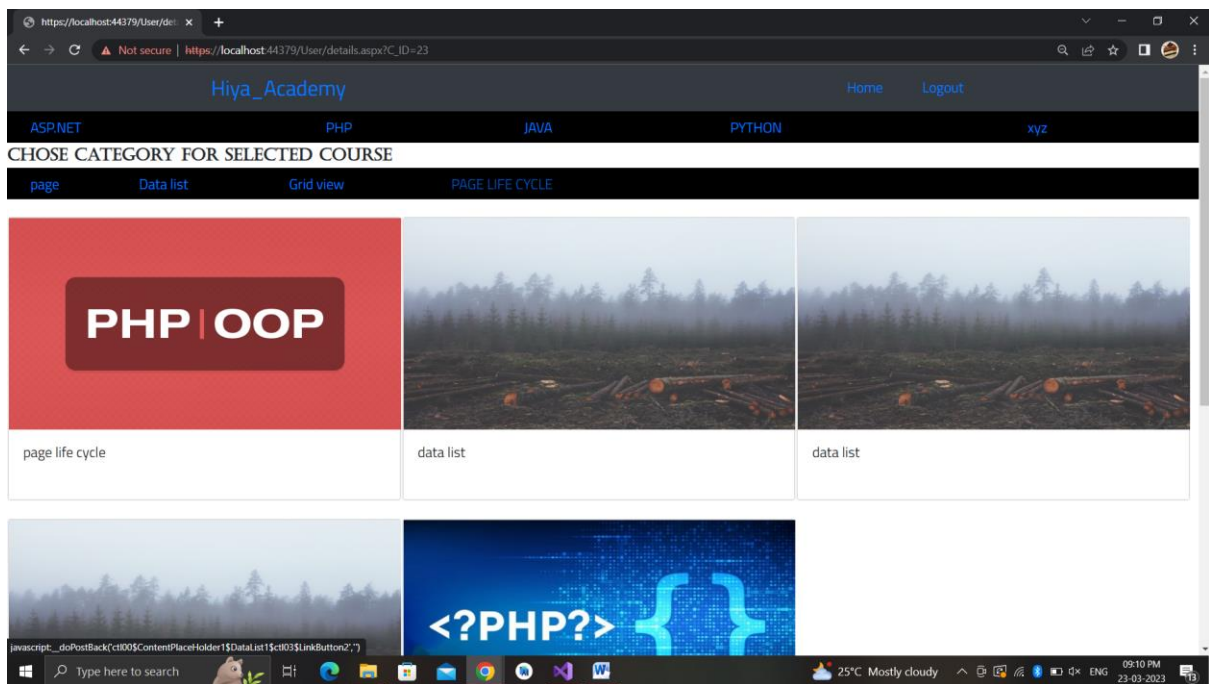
https://localhost:44379/User/det ×
+
Not secure | https://localhost:44379/User/details.aspx?C_ID=23

Hiya_Academy
Home
Logout

ASP.NET
PHP
JAVA
PYTHON
xyz

CHOSE CATEGORY FOR SELECTED COURSE

page
Data list
Grid view
PAGE LIFE CYCLE

PHP | OOP

page life cycle

data list

data list

<?PHP?>

javascript:__doPostBack('ctl00$ContentPlaceHolder1$DataList1$ctl03$LinkButton2','')

Type here to search

25°C Mostly cloudy
ENG
09:10 PM
23-03-2023